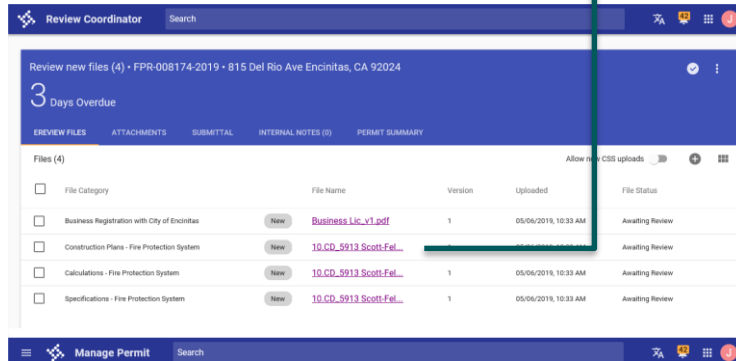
Review Coordinator Search J

Review new files (4) • FPR-008174-2019 • 815 Del Rio Ave Encinitas, CA 92024

3 Days Overdue

EREVIEW FILES ATTACHMENTS SUBMITTAL INTERNAL NOTES (0) PERMIT SUMMARY

Files (4) Allow n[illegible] CSS uploads

| | File Category | | File Name | Version | Uploaded | File Status |
|---|---|---|---|---|---|---|
| ☐ | Business Registration with City of Encinitas | New | Business Lic_v1.pdf | 1 | 05/06/2019, 10:33 AM | Awaiting Review |
| ☐ | Construction Plans - Fire Protection System | New | 10.CD_5913 Scott-Fel... | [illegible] | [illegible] | Awaiting Review |
| ☐ | Calculations - Fire Protection System | New | 10.CD_5913 Scott-Fel... | 1 | 05/06/2019, 10:33 AM | Awaiting Review |
| ☐ | Specifications - Fire Protection System | New | 10.CD_5913 Scott-Fel... | 1 | 05/06/2019, 10:33 AM | Awaiting Review |

Manage Permit Search J